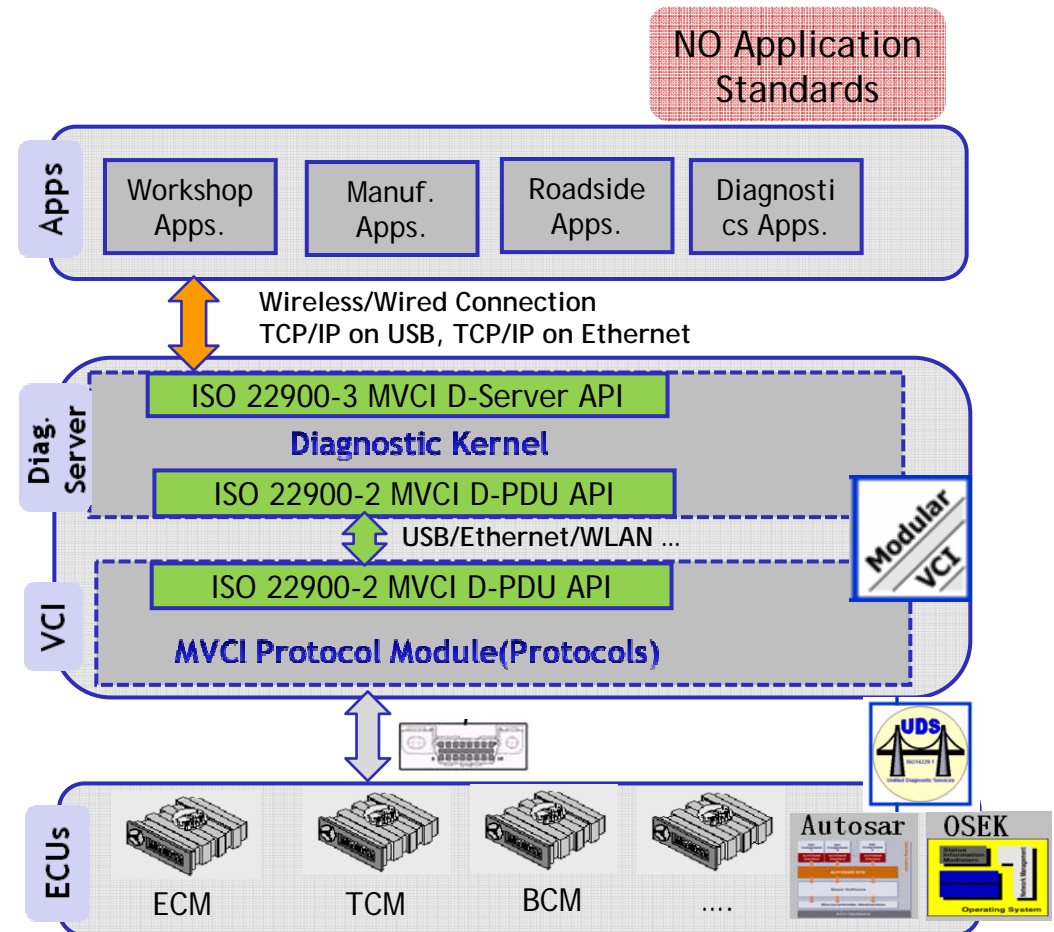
NO Application Standards

Apps

Workshop Apps.

Manuf. Apps.

Roadside Apps.

Diagnostics Apps.

Wireless/Wired Connection
TCP/IP on USB, TCP/IP on Ethernet

Diag. Server

ISO 22900-3 MVCI D-Server API

Diagnostic Kernel

ISO 22900-2 MVCI D-PDU API

USB/Ethernet/WLAN ...

Modular VCI

VCI

ISO 22900-2 MVCI D-PDU API

MVCI Protocol Module(Protocols)

UDS
ISO14229-1
Unified Diagnostic Services

ECUs

ECM

TCM

BCM

....

Autosar

OSEK

Operating System